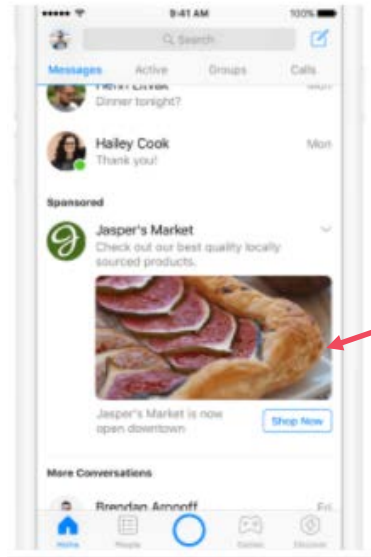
9:41 AM 100%

Search

Messages Active Groups Calls

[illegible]
Dinner tonight?

Mon

Halley Cook
Thank you!

Mon

Sponsored

Jasper's Market
Check out our best quality locally sourced products.

Jasper's Market is now open downtown

Shop Now

More Conversations

Brendan Arnooff

Fri

Home People Games Discover